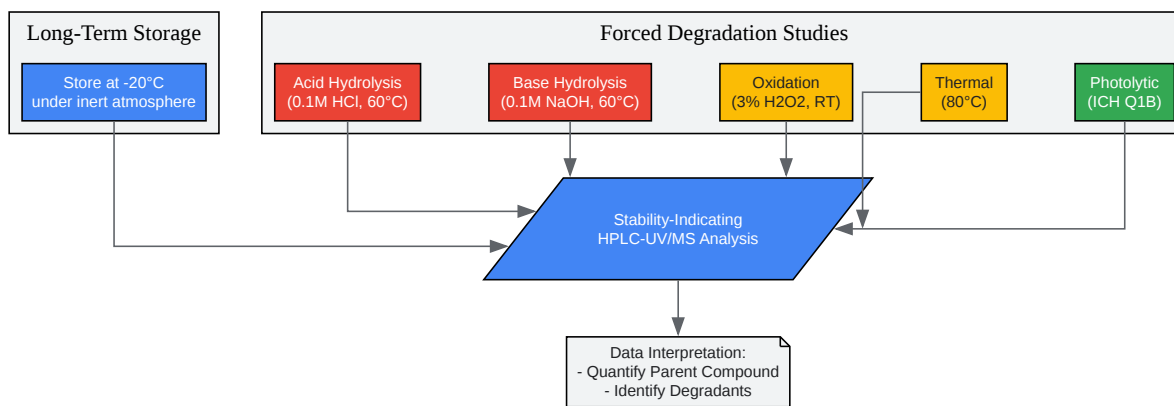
Long-Term Storage

Store at -20°C under inert atmosphere

Forced Degradation Studies

Acid Hydrolysis (0.1M HCl, 60°C)

Base Hydrolysis (0.1M NaOH, 60°C)

Oxidation (3% H2O2, RT)

Thermal (80°C)

Photolytic (ICH Q1B)

Stability-Indicating HPLC-UV/MS Analysis

Data Interpretation:
- Quantify Parent Compound
- Identify Degradants